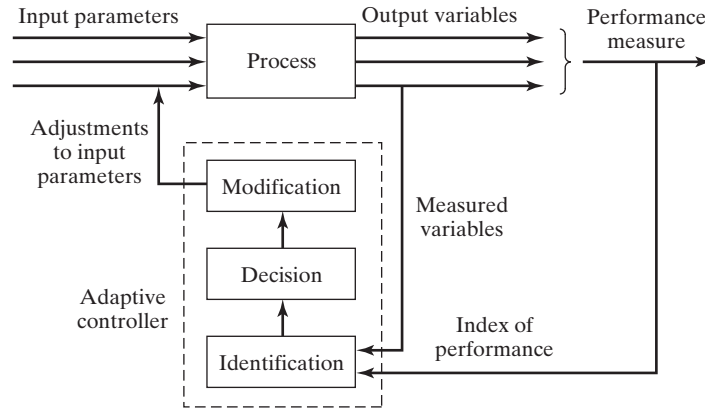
Input parameters

Output variables

Performance measure

Process

Adjustments to input parameters

Modification

Measured variables

Decision

Adaptive controller

Index of performance

Identification